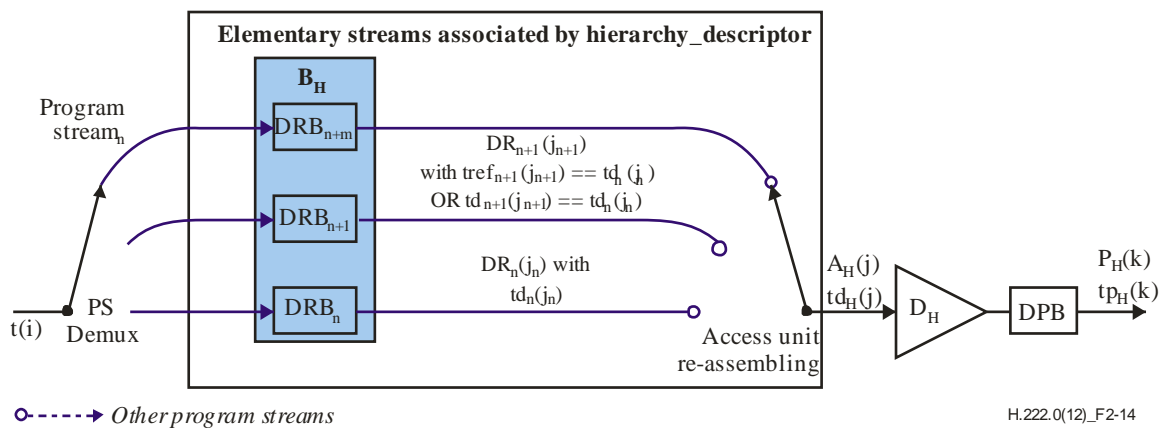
Elementary streams associated by hierarchy_descriptor

$B_H$

Program stream$_n$

$DRB_{n+m}$

$DRB_{n+1}$

$DRB_n$

$DR_{n+1}(j_{n+1})$ with $tref_{n+1}(j_{n+1}) == td_n(j_n)$ OR $td_{n+1}(j_{n+1}) == td_n(j_n)$

$DR_n(j_n)$ with $td_n(j_n)$

t(i)

PS Demux

Access unit re-assembling

$A_H(j)$
$td_H(j)$

$D_H$

DPB

$P_H(k)$
$tp_H(k)$

Other program streams

H.222.0(12)_F2-14